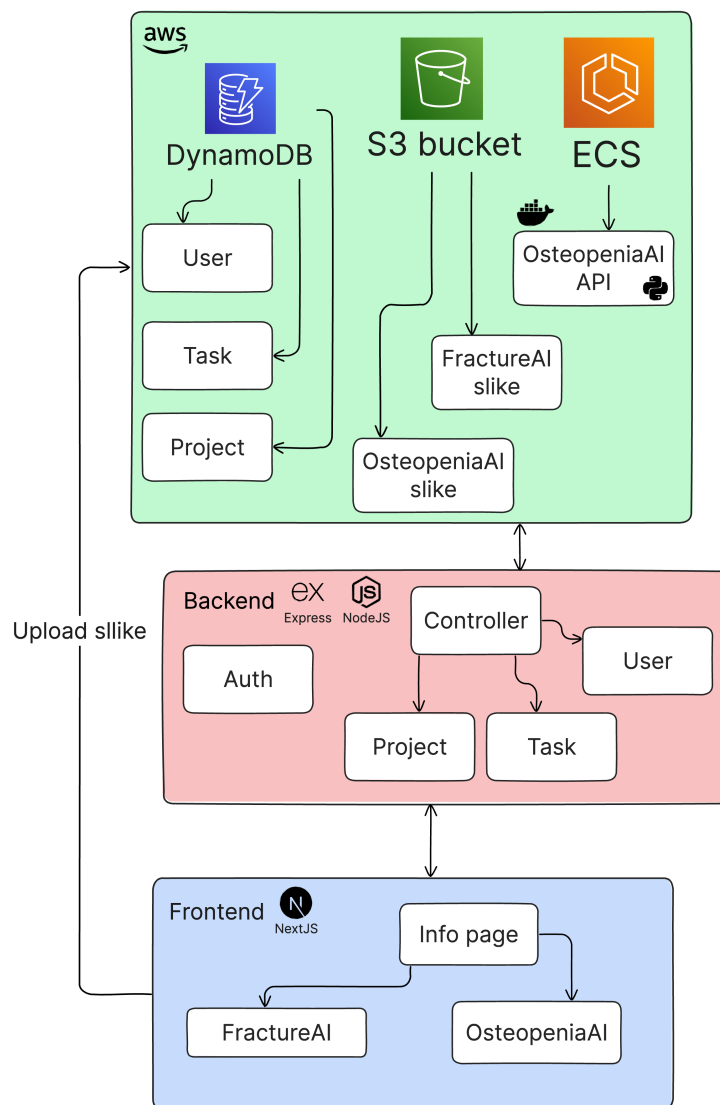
aws

DynamoDB

S3 bucket

ECS

User

Task

Project

OsteopeniaAI API

FractureAI slike

OsteopeniaAI slike

Upload sllike

Backend
ex Express
JS NodeJS

Controller

Auth

User

Project

Task

Frontend
N NextJS

Info page

FractureAI

OsteopeniaAI